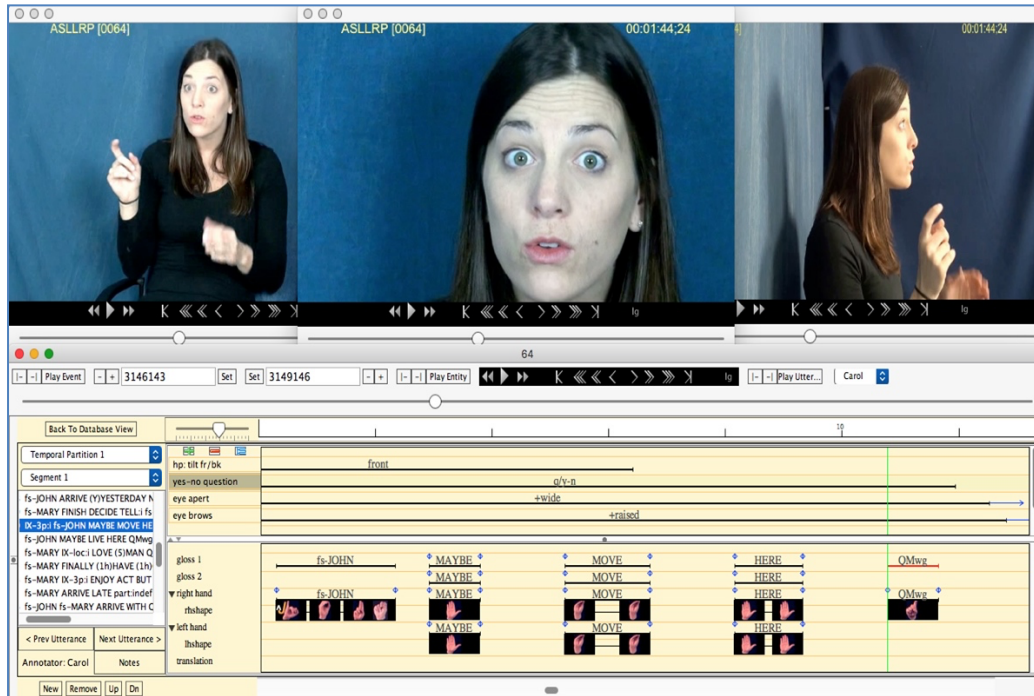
ASLLRP [0064]

ASLLRP [0064] 00:01:44;24

00:01:44:24

lg

lg

64

|- -| Play Event - + 3146143 Set Set 3149146 - + |- -| Play Entity lg |- -| Play Utter... Carol

Back To Database View

10

Temporal Partition 1

Segment 1

fs-JOHN ARRIVE (Y)YESTERDAY N
fs-MARY FINISH DECIDE TELL:i fs
IX-3p:i fs-JOHN MAYBE MOVE HE
fs-JOHN MAYBE LIVE HERE QMwg
fs-MARY IX-loc:i LOVE (5)MAN Q
fs-MARY FINALLY (1h)HAVE (1h)
fs-MARY IX-3p:i ENJOY ACT BUT
fs-MARY ARRIVE LATE part:indef
fs-JOHN fs-MARY ARRIVE WITH C

< Prev Utterance Next Utterance >

Annotator: Carol Notes

New Remove Up Dn

hp: tilt fr/bk front
yes-no question q/y-n
eye apert +wide
eye brows +raised

gloss 1 fs-JOHN MAYBE MOVE HERE QMwg
gloss 2 MAYBE MOVE HERE
right hand fs-JOHN MAYBE MOVE HERE QMwg
rhshape
left hand MAYBE MOVE HERE
lhshape
translation